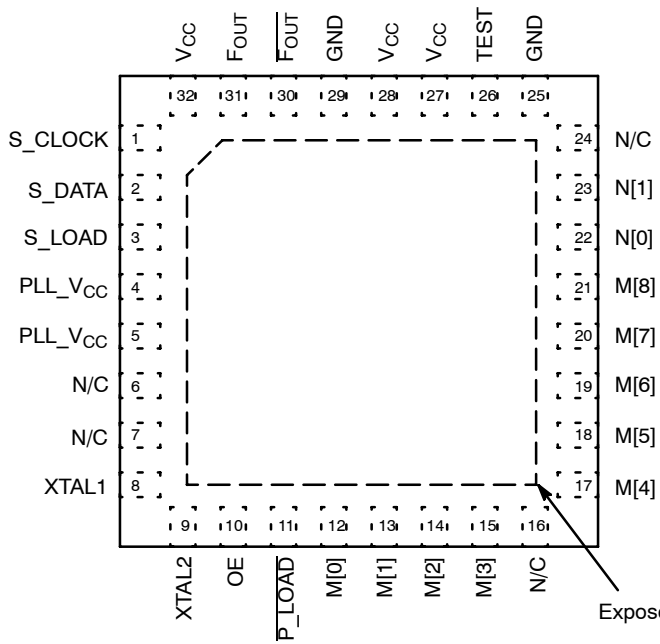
$V_{CC}$
$F_{OUT}$
$\overline{F_{OUT}}$
GND
$V_{CC}$
$V_{CC}$
TEST
GND

32
31
30
29
28
27
26
25

S_CLOCK 1
S_DATA 2
S_LOAD 3
PLL_$V_{CC}$ 4
PLL_$V_{CC}$ 5
N/C 6
N/C 7
XTAL1 8

24 N/C
23 N[1]
22 N[0]
21 M[8]
20 M[7]
19 M[6]
18 M[5]
17 M[4]

9
10
11
12
13
14
15
16

XTAL2
OE
$\overline{P\_LOAD}$
M[0]
M[1]
M[2]
M[3]
N/C

Expos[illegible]